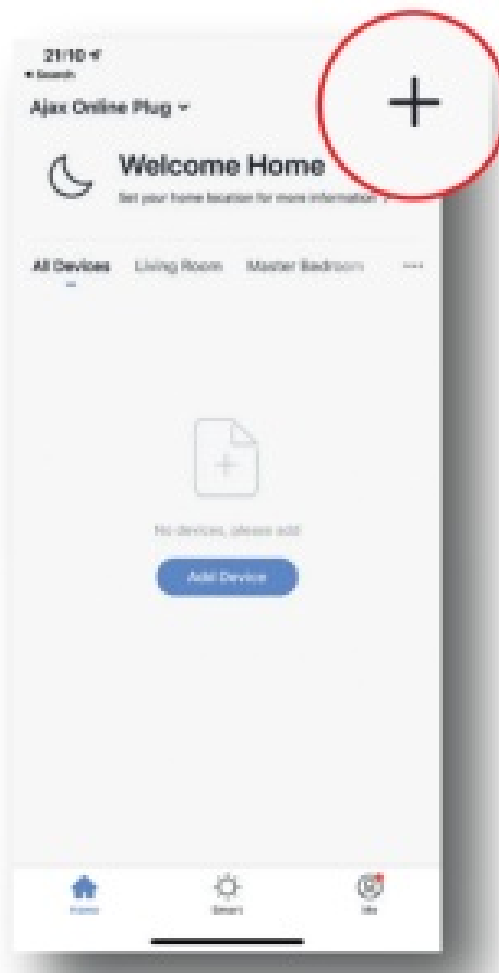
21:10
◂ Search

Ajax Online Plug ⌄

+

Welcome Home

Set your home location for more information >

All Devices   Living Room   Master Bedroom   ···

No devices, please add

Add Device

Home   Smart   Me